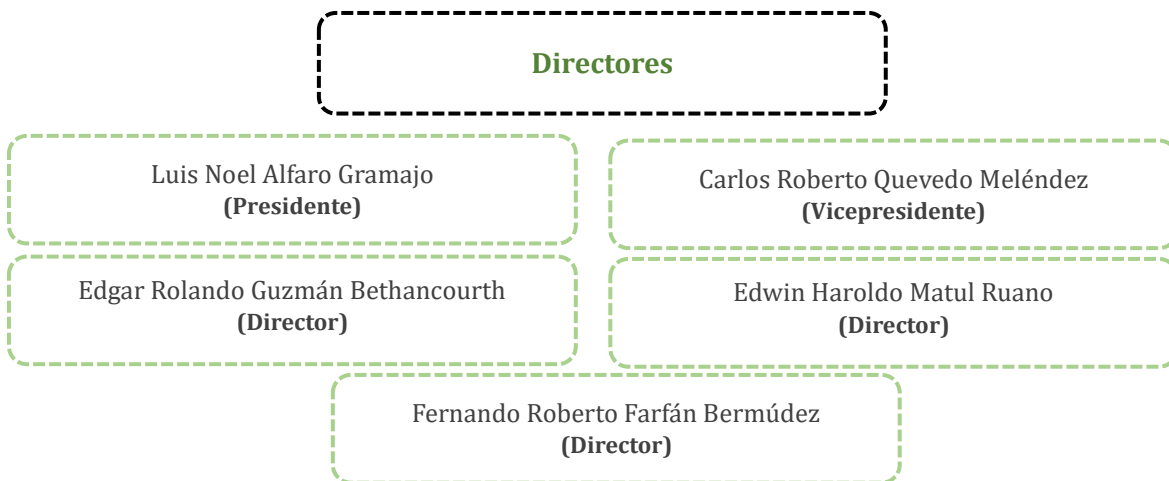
Directores

Luis Noel Alfaro Gramajo
(Presidente)

Carlos Roberto Quevedo Meléndez
(Vicepresidente)

Edgar Rolando Guzmán Bethancourth
(Director)

Edwin Haroldo Matul Ruano
(Director)

Fernando Roberto Farfán Bermúdez
(Director)